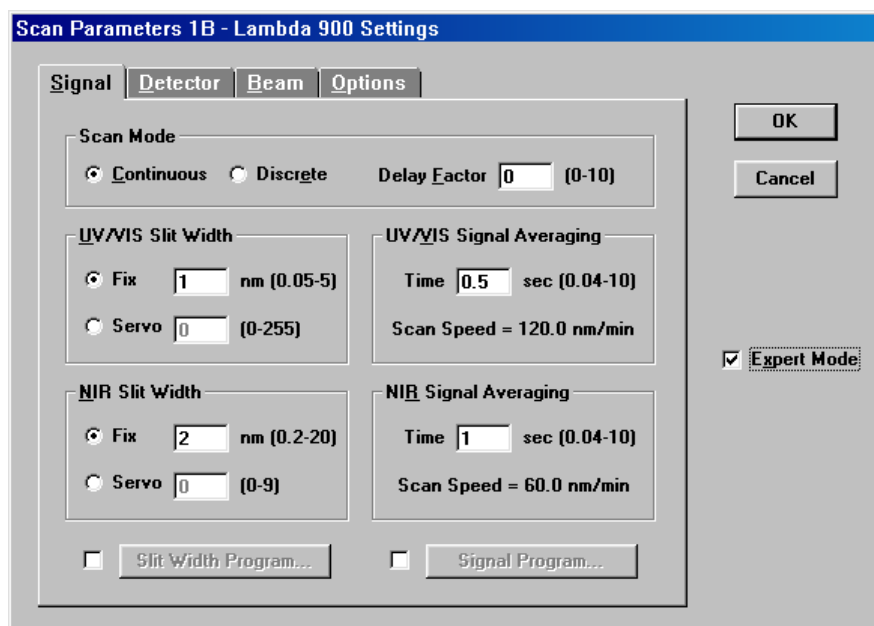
Scan Parameters 1B - Lambda 900 Settings

Signal | Detector | Beam | Options

OK

Cancel

Scan Mode

Continuous   Discrete   Delay Factor 0 (0-10)

UV/VIS Slit Width

Fix 1 nm (0.05-5)

Servo 0 (0-255)

UV/VIS Signal Averaging

Time 0.5 sec (0.04-10)

Scan Speed = 120.0 nm/min

Expert Mode

NIR Slit Width

Fix 2 nm (0.2-20)

Servo 0 (0-9)

NIR Signal Averaging

Time 1 sec (0.04-10)

Scan Speed = 60.0 nm/min

Slit Width Program...

Signal Program...